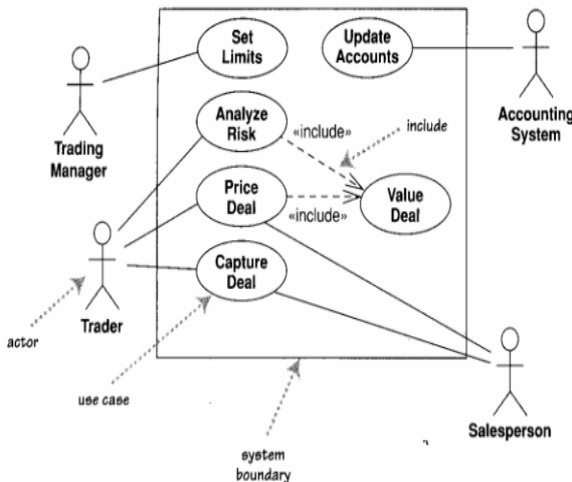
Set Limits

Update Accounts

Trading Manager

Accounting System

Analyze Risk

«include»

include

Price Deal

«include»

Value Deal

Capture Deal

Trader

actor

use case

system boundary

Salesperson